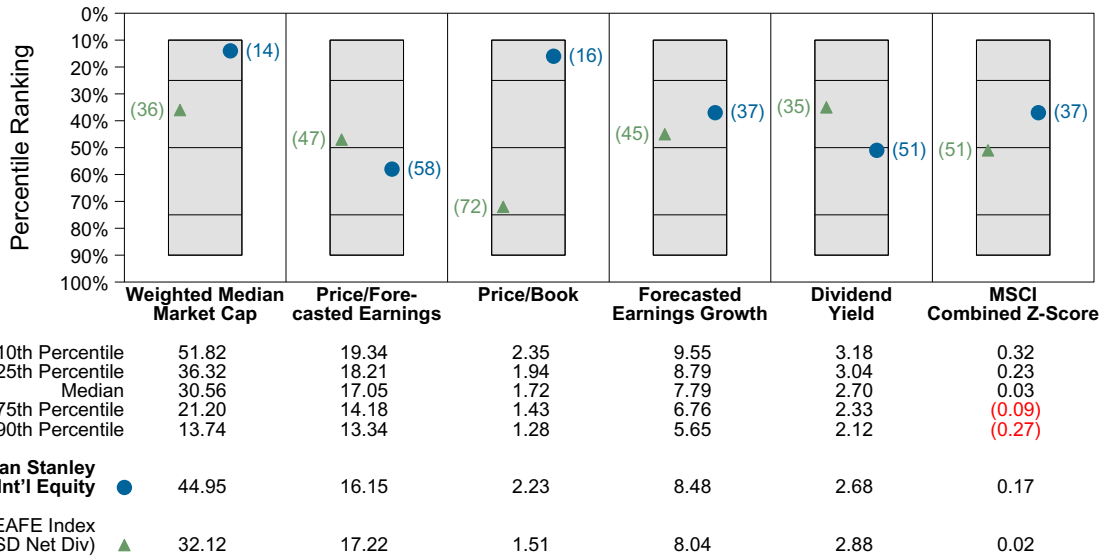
Percentile Ranking

0%
10%
20%
30%
40%
50%
60%
70%
80%
90%
100%

(14)
(36)
(47)
(58)
(16)
(72)
(45)
(37)
(35)
(51)
(51)
(37)

| | Weighted Median Market Cap | Price/Forecasted Earnings | Price/Book | Forecasted Earnings Growth | Dividend Yield | MSCI Combined Z-Score |
|---|---|---|---|---|---|---|
| 10th Percentile | 51.82 | 19.34 | 2.35 | 9.55 | 3.18 | 0.32 |
| 25th Percentile | 36.32 | 18.21 | 1.94 | 8.79 | 3.04 | 0.23 |
| Median | 30.56 | 17.05 | 1.72 | 7.79 | 2.70 | 0.03 |
| 75th Percentile | 21.20 | 14.18 | 1.43 | 6.76 | 2.33 | (0.09) |
| 90th Percentile | 13.74 | 13.34 | 1.28 | 5.65 | 2.12 | (0.27) |
| an Stanley Int'l Equity ● | 44.95 | 16.15 | 2.23 | 8.48 | 2.68 | 0.17 |
| EAFE Index SD Net Div) ▲ | 32.12 | 17.22 | 1.51 | 8.04 | 2.88 | 0.02 |